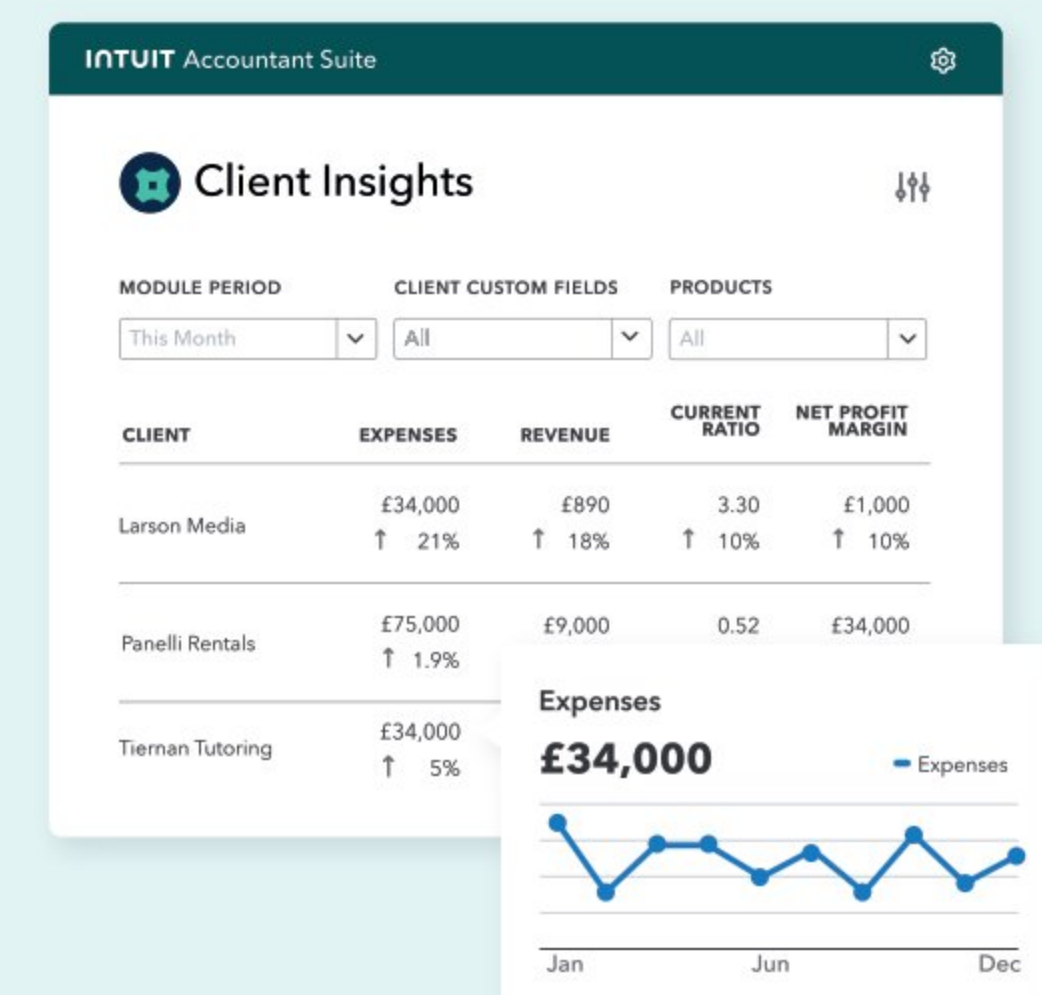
INTUIT Accountant Suite

Client Insights

MODULE PERIOD
This Month

CLIENT CUSTOM FIELDS
All

PRODUCTS
All

| CLIENT | EXPENSES | REVENUE | CURRENT RATIO | NET PROFIT MARGIN |
|---|---|---|---|---|
| Larson Media | £34,000 ↑ 21% | £890 ↑ 18% | 3.30 ↑ 10% | £1,000 ↑ 10% |
| Panelli Rentals | £75,000 ↑ 1.9% | £9,000 | 0.52 | £34,000 |
| Tiernan Tutoring | £34,000 ↑ 5% | | | |

Expenses
£34,000
Expenses
Jan
Jun
Dec